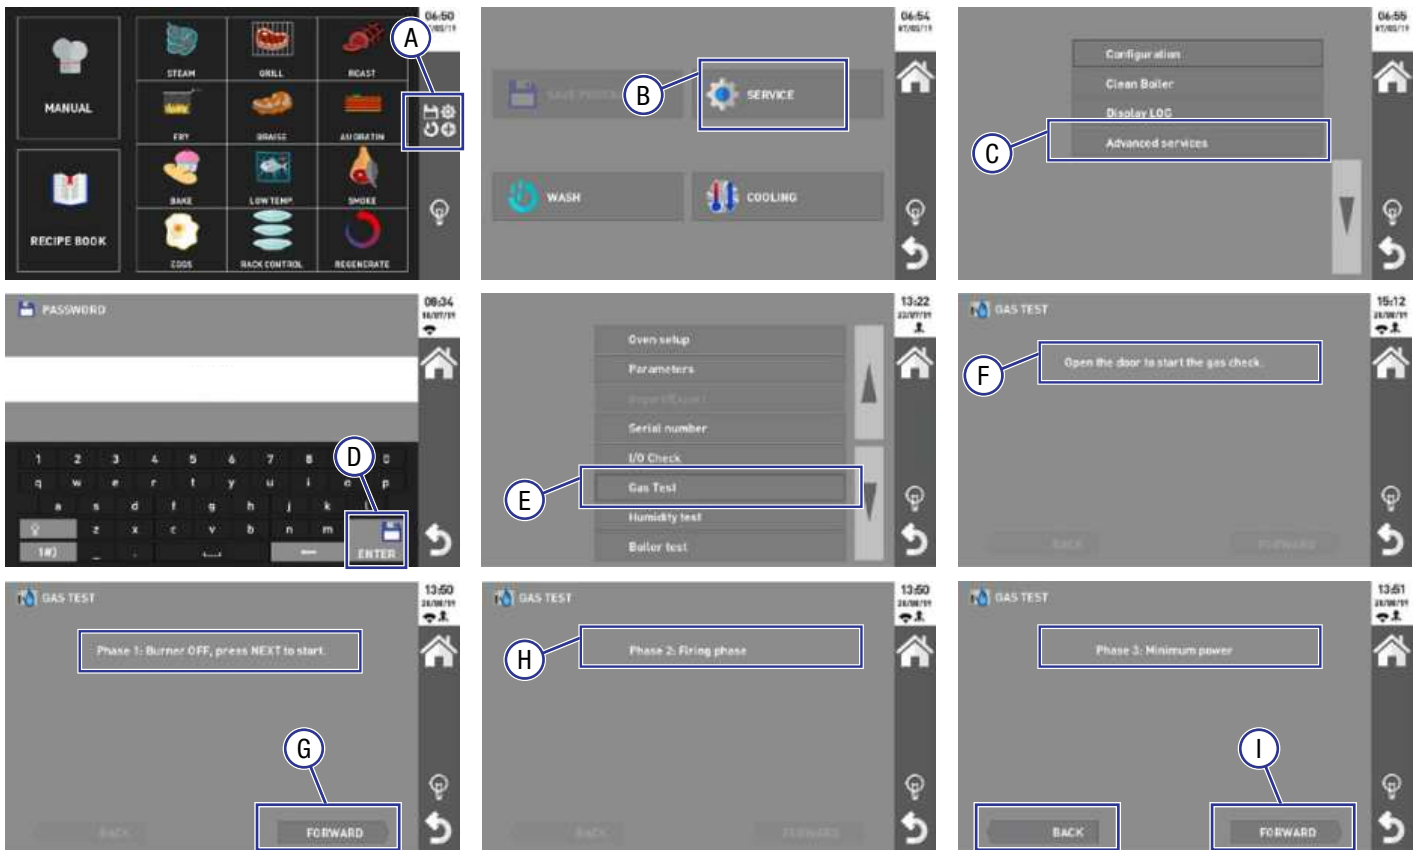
06:50

MANUAL

STEAM

GRILL

ROAST

FRY

BRAISE

AU GRATIN

BAKE

LOW TEMP

SMOKE

RECIPE BOOK

EGGS

RACK CONTROL

REGENERATE

A

06:54

B

SERVICE

WASH

COOLING

06:55

Configuration

Clean Boiler

Display LOG

C

Advanced services

PASSWORD

09:34

1 2 3 4 5 6 7 8 9 0

q w e r t y u i o p

a s d f g h j k l

z x c v b n m

1#)

D

ENTER

13:22

Oven setup

Parameters

Serial number

I/O Check

E

Gas Test

Humidity test

Boiler test

GAS TEST

15:12

F

Open the door to start the gas check.

BACK

FORWARD

GAS TEST

13:50

Phase 1: Burner OFF, press NEXT to start.

G

BACK

FORWARD

GAS TEST

13:50

H

Phase 2: Firing phase

BACK

FORWARD

GAS TEST

13:51

Phase 3: Minimum power

I

BACK

FORWARD